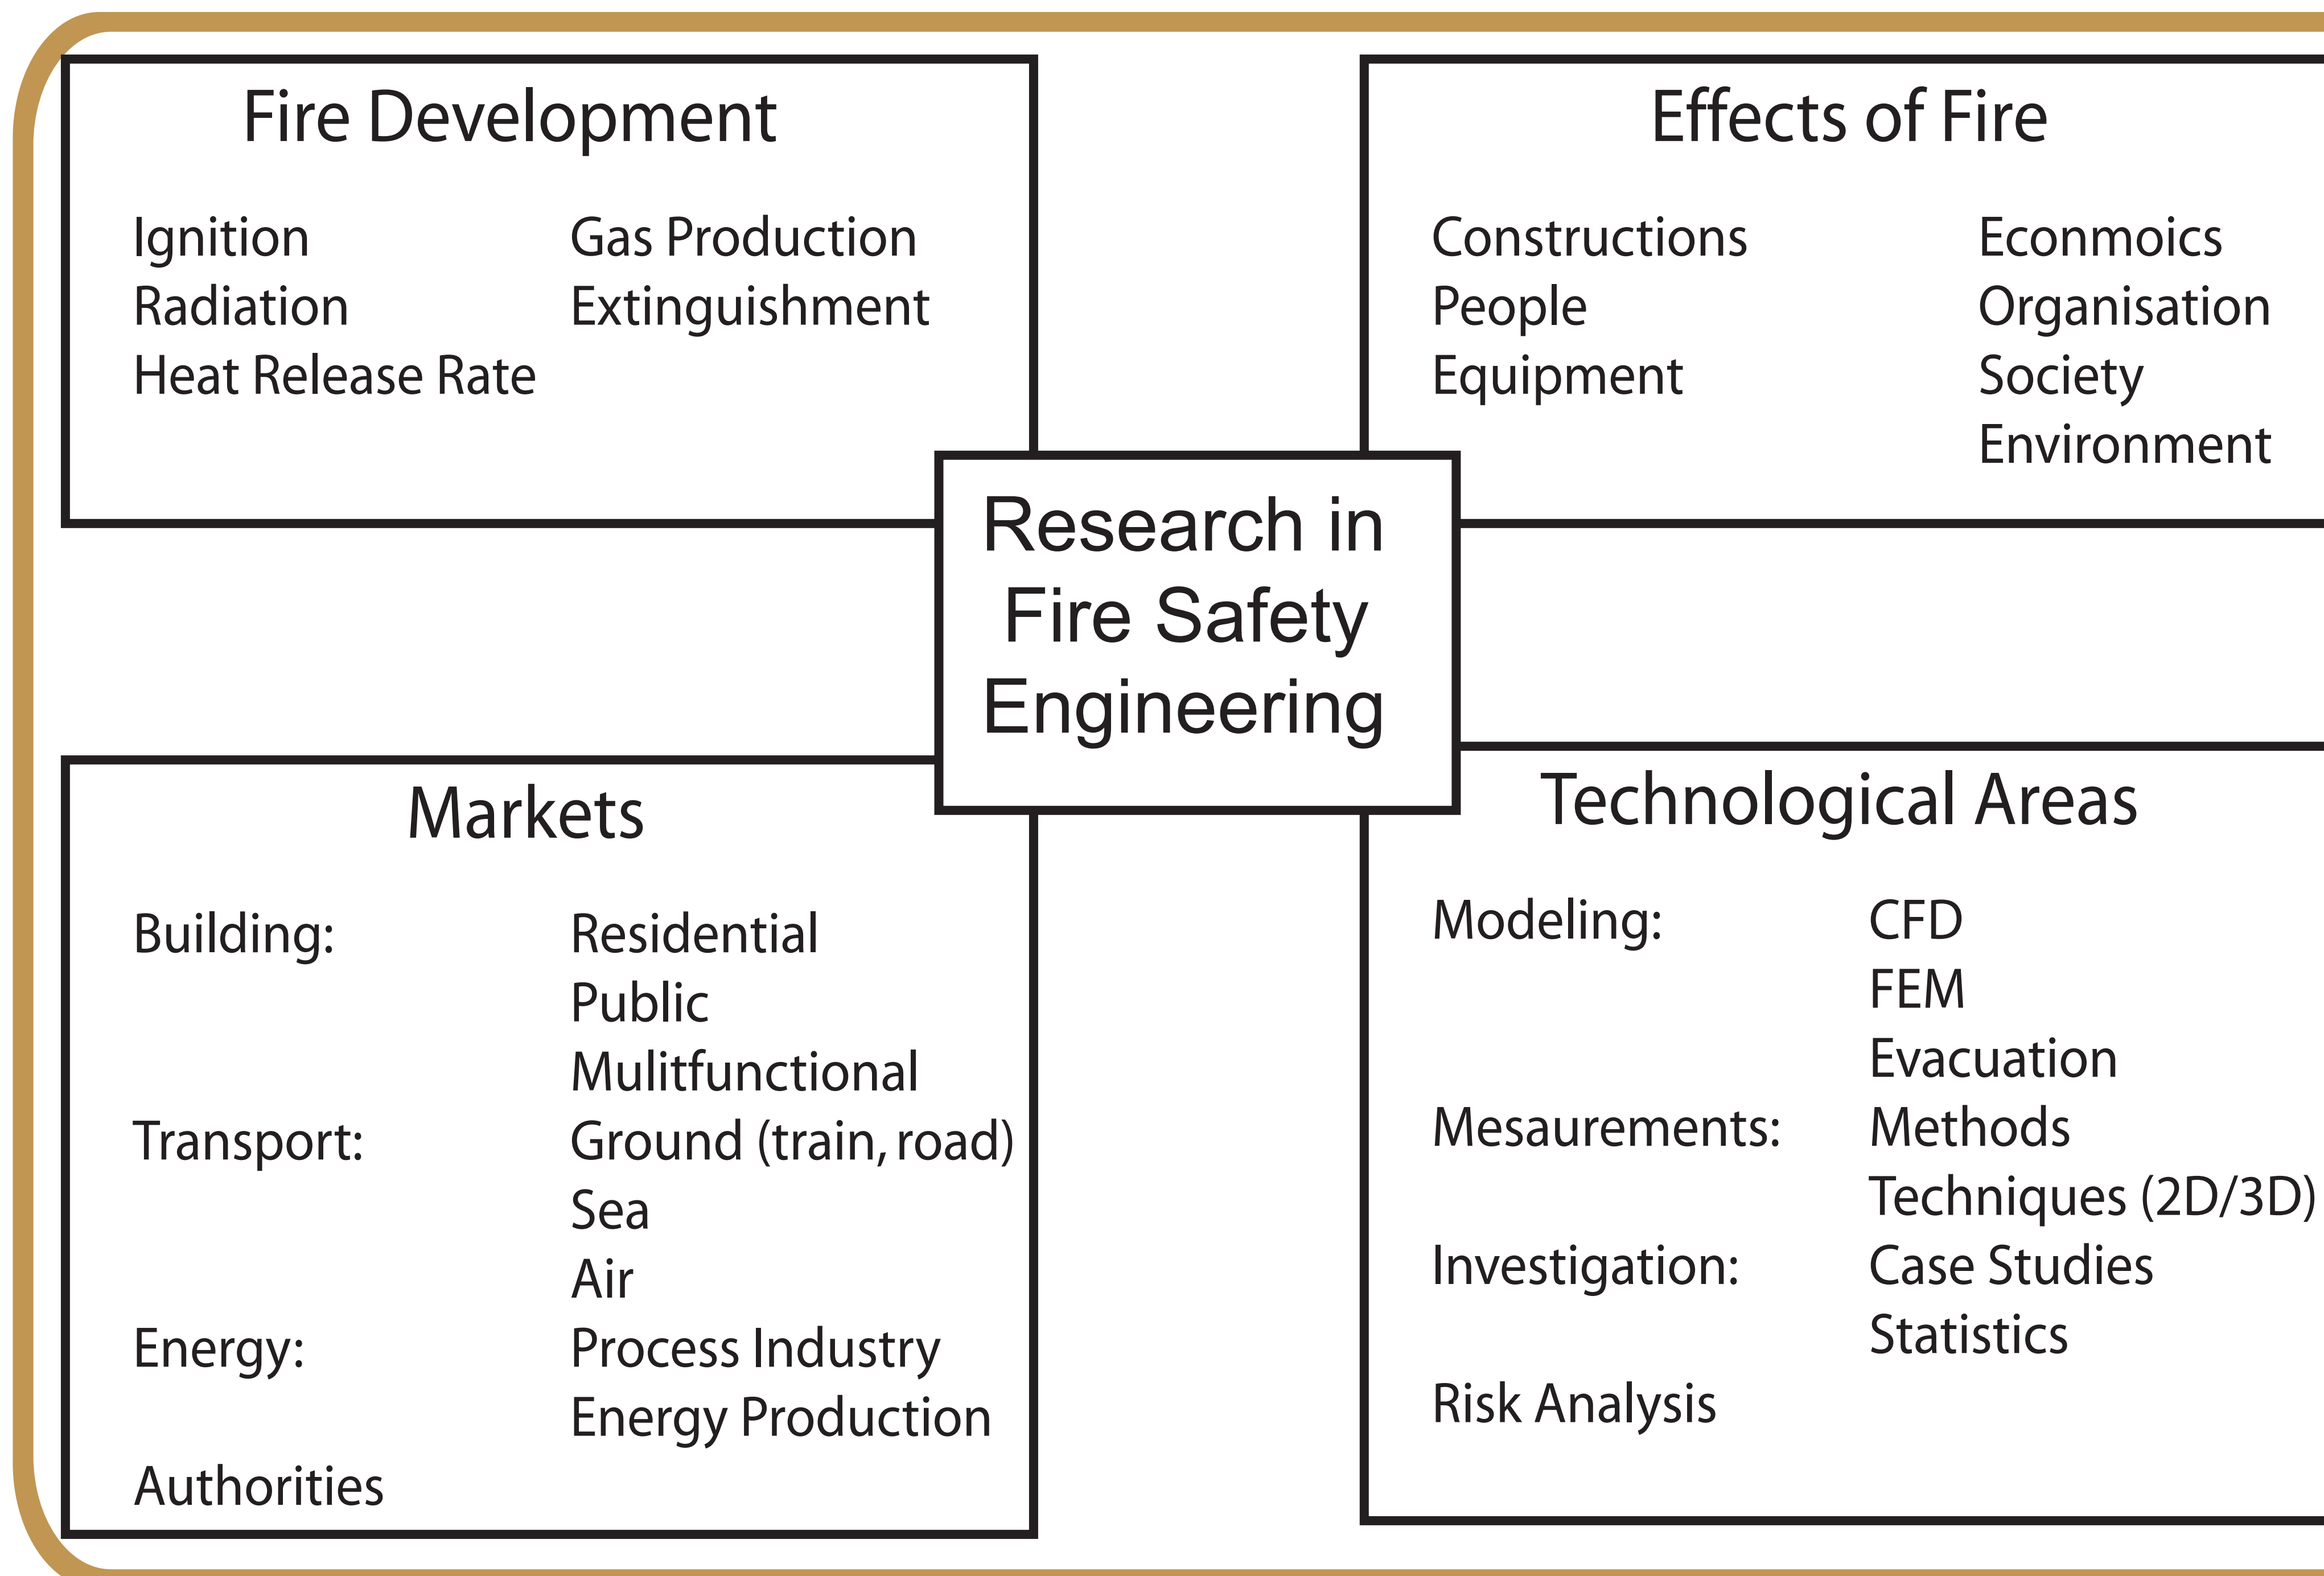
Fire Development

Ignition
Radiation
Heat Release Rate

Gas Production
Extinguishment

Effects of Fire

Constructions
People
Equipment

Econmoics
Organisation
Society
Environment

Research in Fire Safety Engineering

Markets

Building: Residential
Public
Mulitfunctional
Transport: Ground (train, road)
Sea
Air
Energy: Process Industry
Energy Production
Authorities

Technological Areas

Modeling: CFD
FEM
Evacuation
Mesaurements: Methods
Techniques (2D/3D)
Investigation: Case Studies
Statistics
Risk Analysis